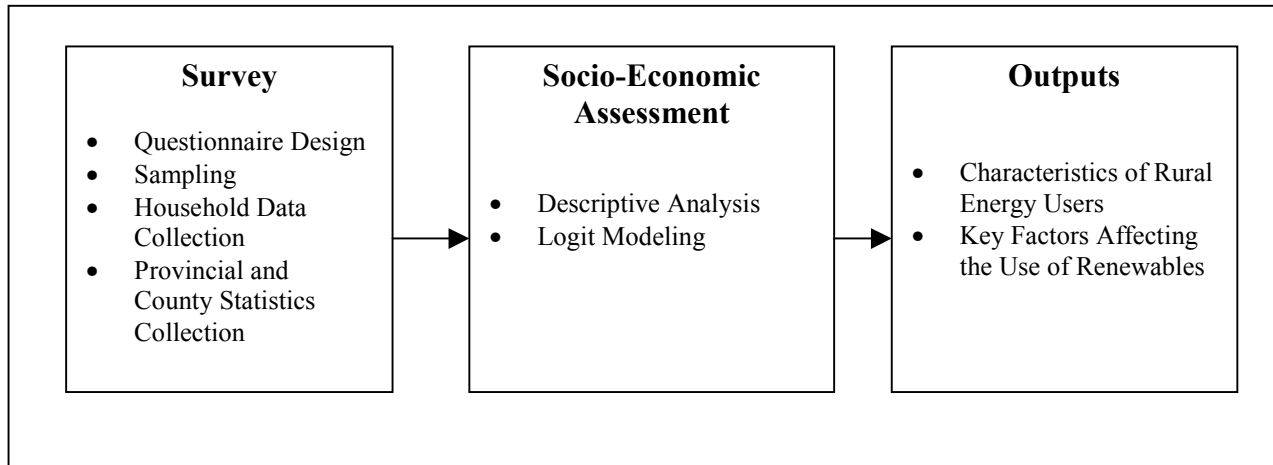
**Survey**

- Questionnaire Design
- Sampling
- Household Data Collection
- Provincial and County Statistics Collection

**Socio-Economic Assessment**

- Descriptive Analysis
- Logit Modeling

**Outputs**

- Characteristics of Rural Energy Users
- Key Factors Affecting the Use of Renewables